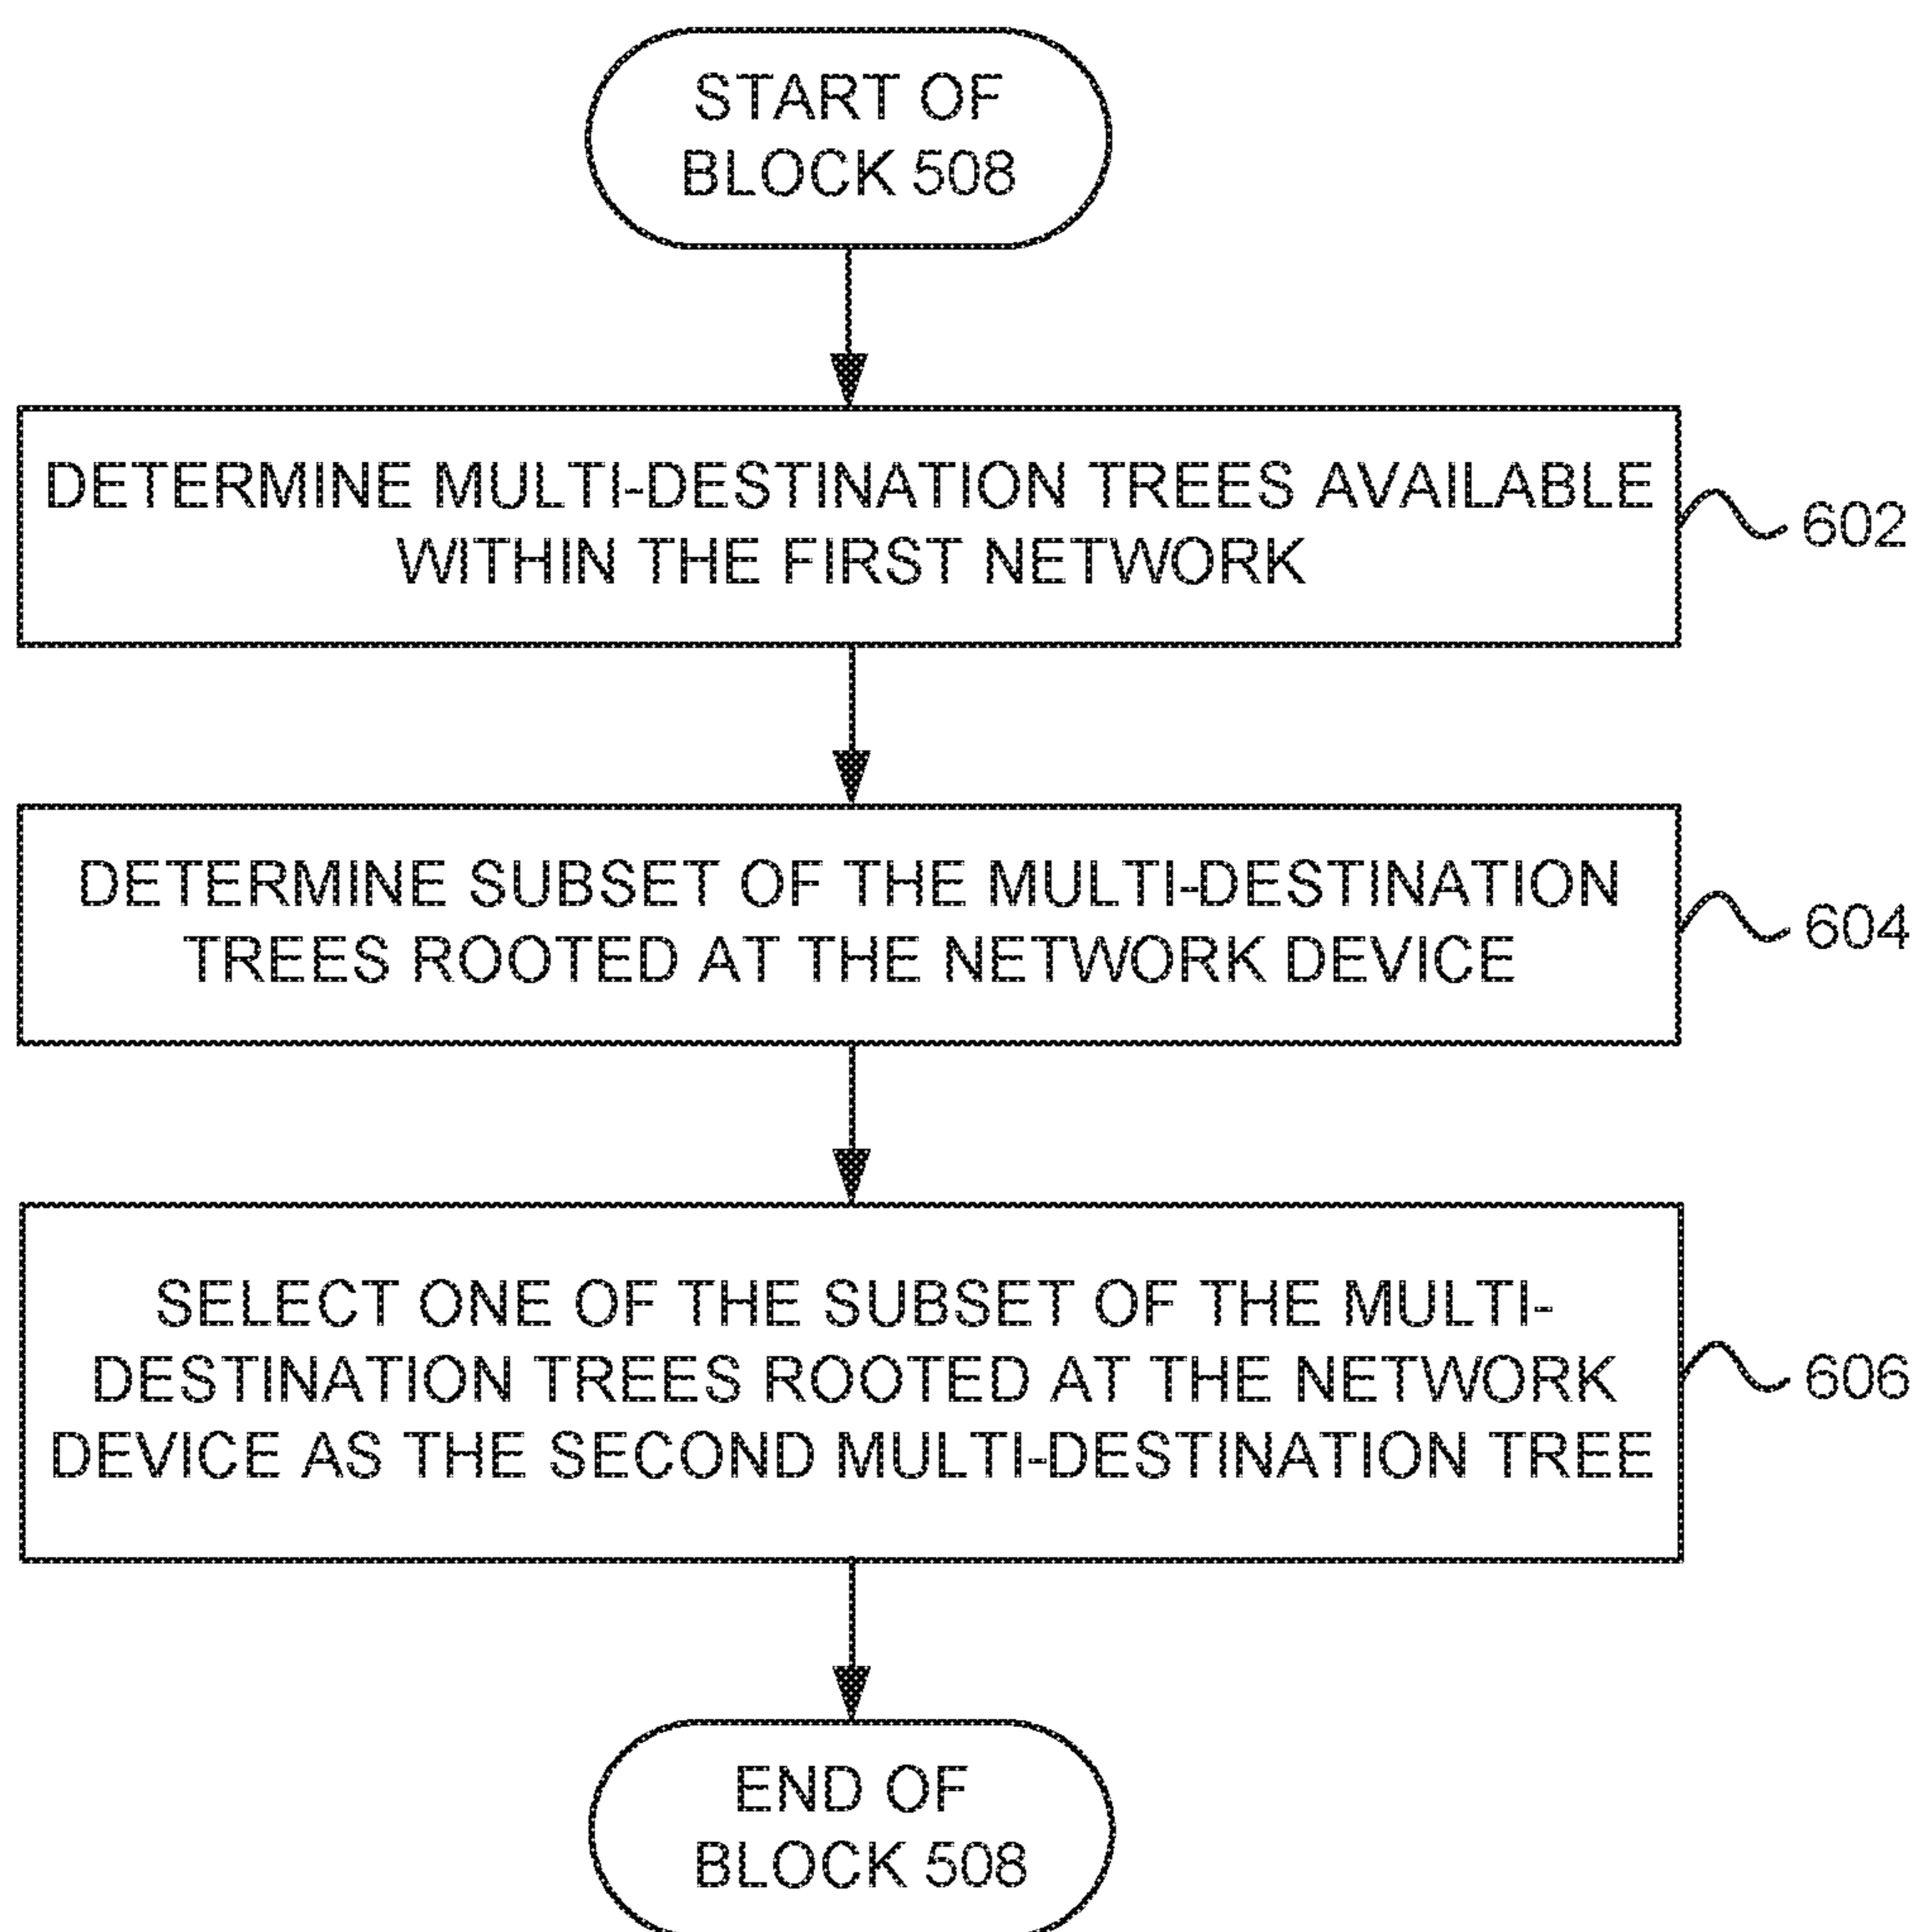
START OF BLOCK 508

DETERMINE MULTI-DESTINATION TREES AVAILABLE WITHIN THE FIRST NETWORK

602

DETERMINE SUBSET OF THE MULTI-DESTINATION TREES ROOTED AT THE NETWORK DEVICE

604

SELECT ONE OF THE SUBSET OF THE MULTI-DESTINATION TREES ROOTED AT THE NETWORK DEVICE AS THE SECOND MULTI-DESTINATION TREE

606

END OF BLOCK 508